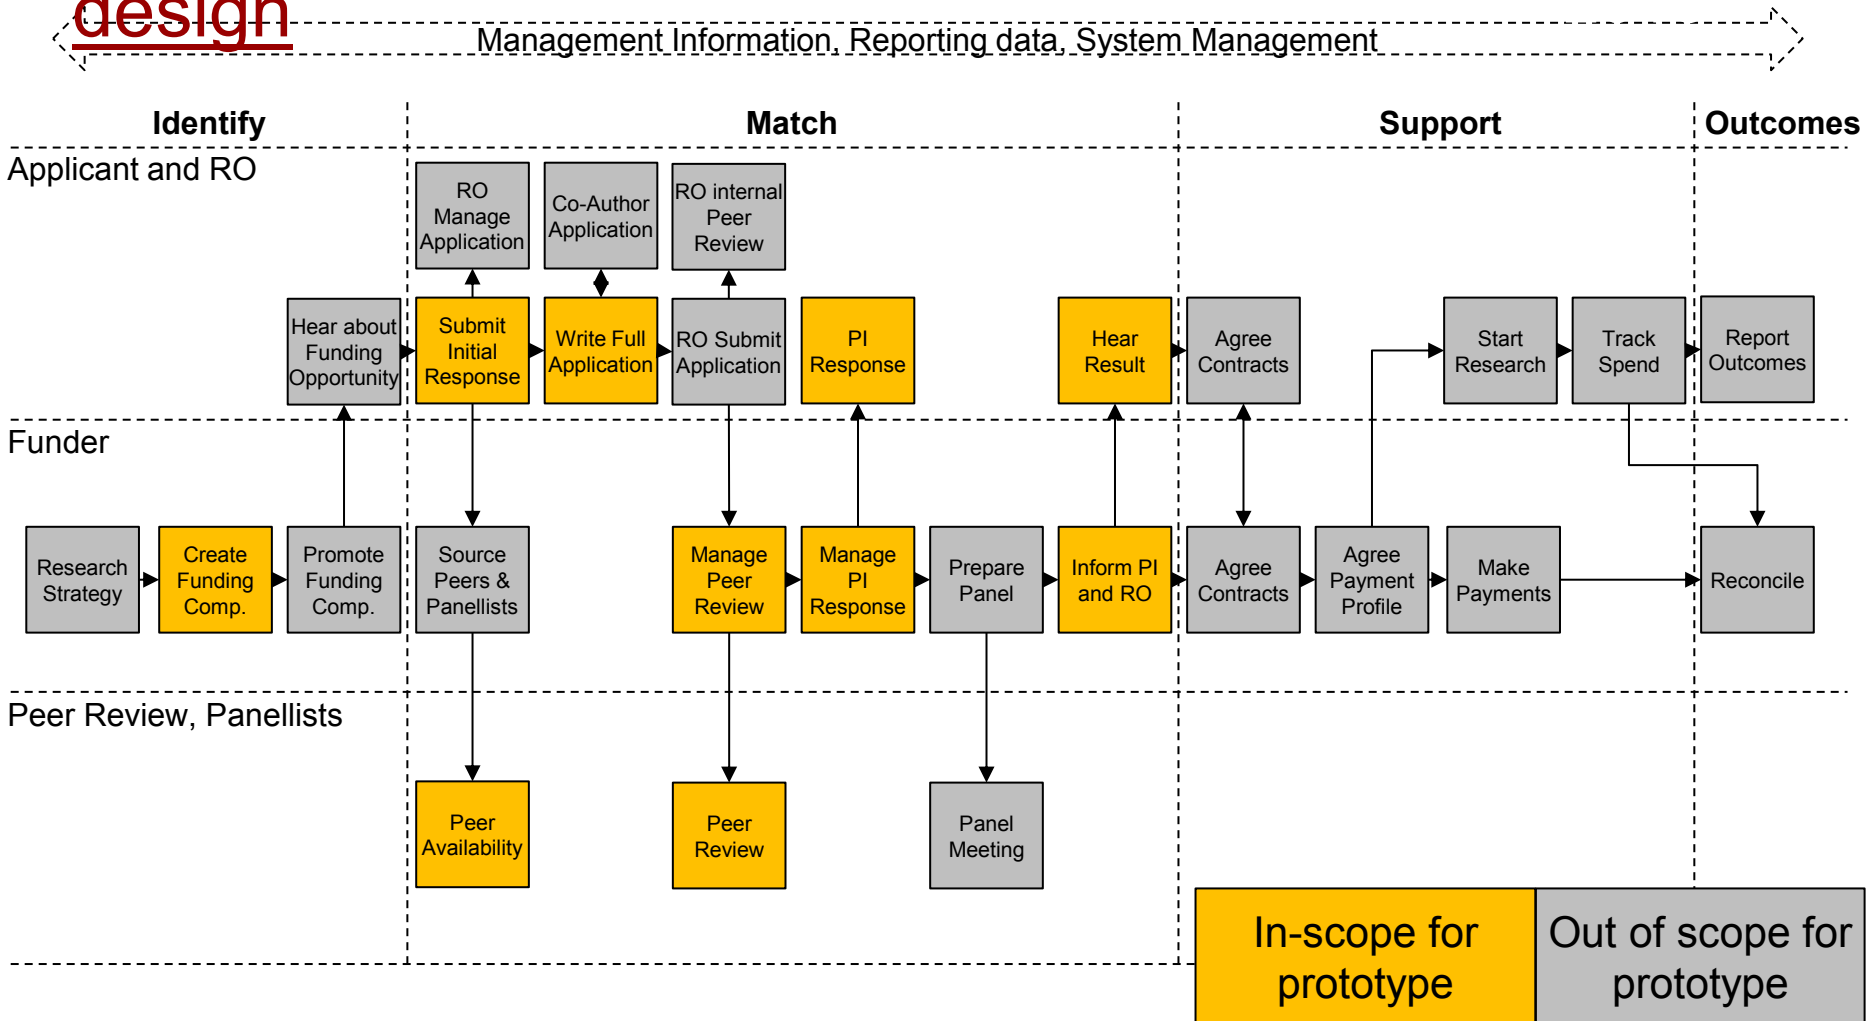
design

Management Information, Reporting data, System Management

Identify

Match

Support

Outcomes

Applicant and RO

RO Manage Application

Co-Author Application

RO internal Peer Review

Hear about Funding Opportunity

Submit Initial Response

Write Full Application

RO Submit Application

PI Response

Hear Result

Agree Contracts

Start Research

Track Spend

Report Outcomes

Funder

Research Strategy

Create Funding Comp.

Promote Funding Comp.

Source Peers & Panellists

Manage Peer Review

Manage PI Response

Prepare Panel

Inform PI and RO

Agree Contracts

Agree Payment Profile

Make Payments

Reconcile

Peer Review, Panellists

Peer Availability

Peer Review

Panel Meeting

In-scope for prototype

Out of scope for prototype